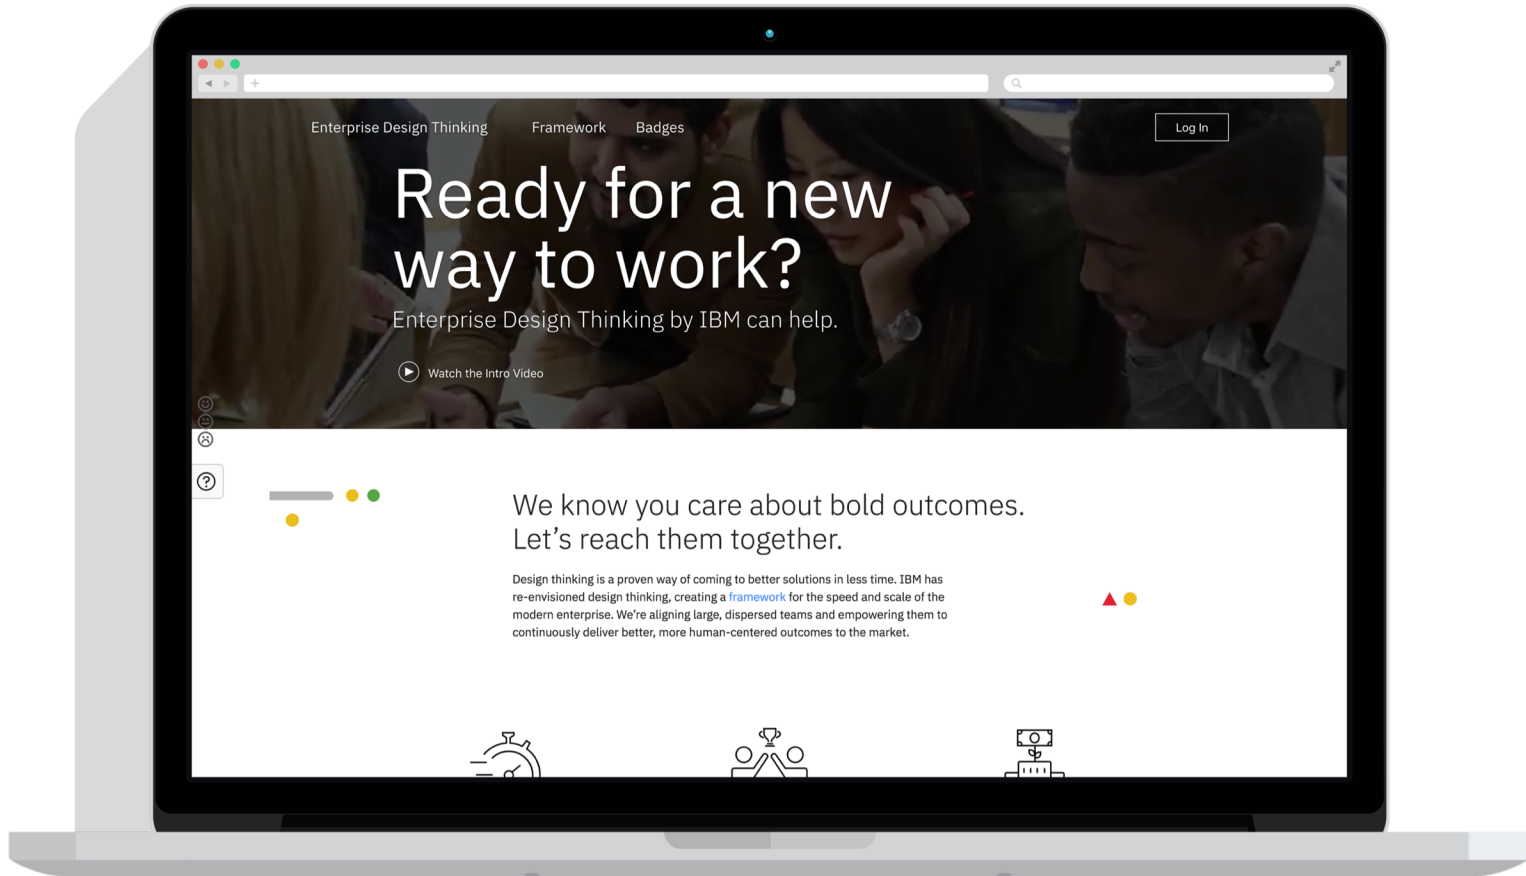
Enterprise Design Thinking Framework Badges

Log In

Ready for a new way to work?

Enterprise Design Thinking by IBM can help.

Watch the Intro Video

We know you care about bold outcomes. Let’s reach them together.

Design thinking is a proven way of coming to better solutions in less time. IBM has re-envisioned design thinking, creating a framework for the speed and scale of the modern enterprise. We’re aligning large, dispersed teams and empowering them to continuously deliver better, more human-centered outcomes to the market.